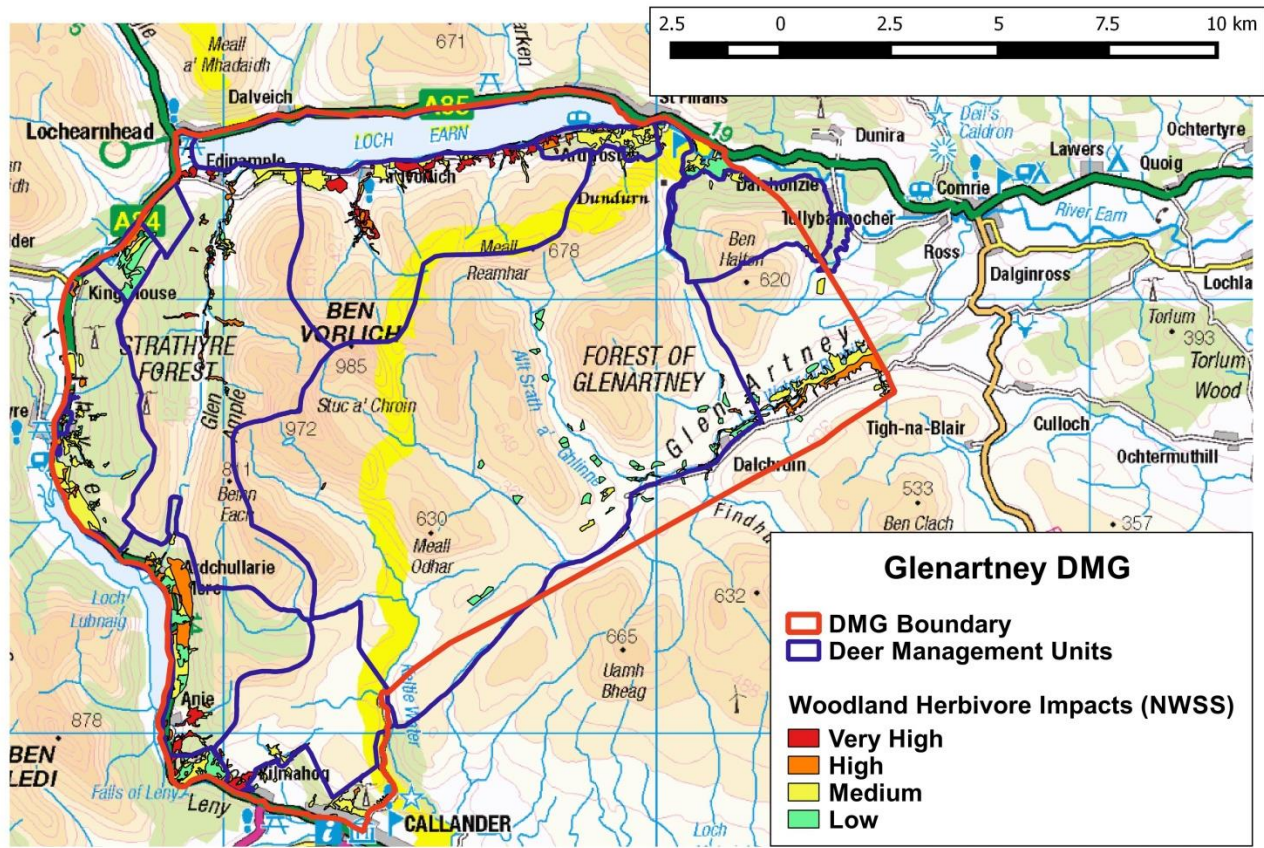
2.5 0 2.5 5 7.5 10 km

Meall a' Mhadaidh
671
Dalveich
A85
St Fillans
Lochearnhead
LOCH EARN
Dunira
Deil's Caldron
Ochtertyre
19
Edinample
Ardvorlich
Ardtrostan
Lawers
Quoig
Comrie
Dalchonzie
Dundurn
A84
Tullybannocher
River Earn
Ross
Meall Reamhar
678
Ben Halton
620
Dalginross
Lochla
Kingshouse
BEN VORLICH
Torlum
393
Torlum Wood
STRATHYRE FOREST
985
FOREST OF GLENARTNEY
Glen Artney
Stuc a' Chroin
Allt Srath a' Ghlinne
Tigh-na-Blair
Culloch
Glen Ampie
972
Ochtermuthill
Dalchruin
811
Beinn Each
533
Ben Clach
630
Meall Odhar
357
Ardchullarie More
Findhu
Loch Lubnaig
632
665
Uamh Bheag
Keltie Water
Anie
878
BEN LEDI
Kilmahog
Falls of Leny
Leny
CALLANDER
Loch

Glenartney DMG
DMG Boundary
Deer Management Units
Woodland Herbivore Impacts (NWSS)
Very High
High
Medium
Low